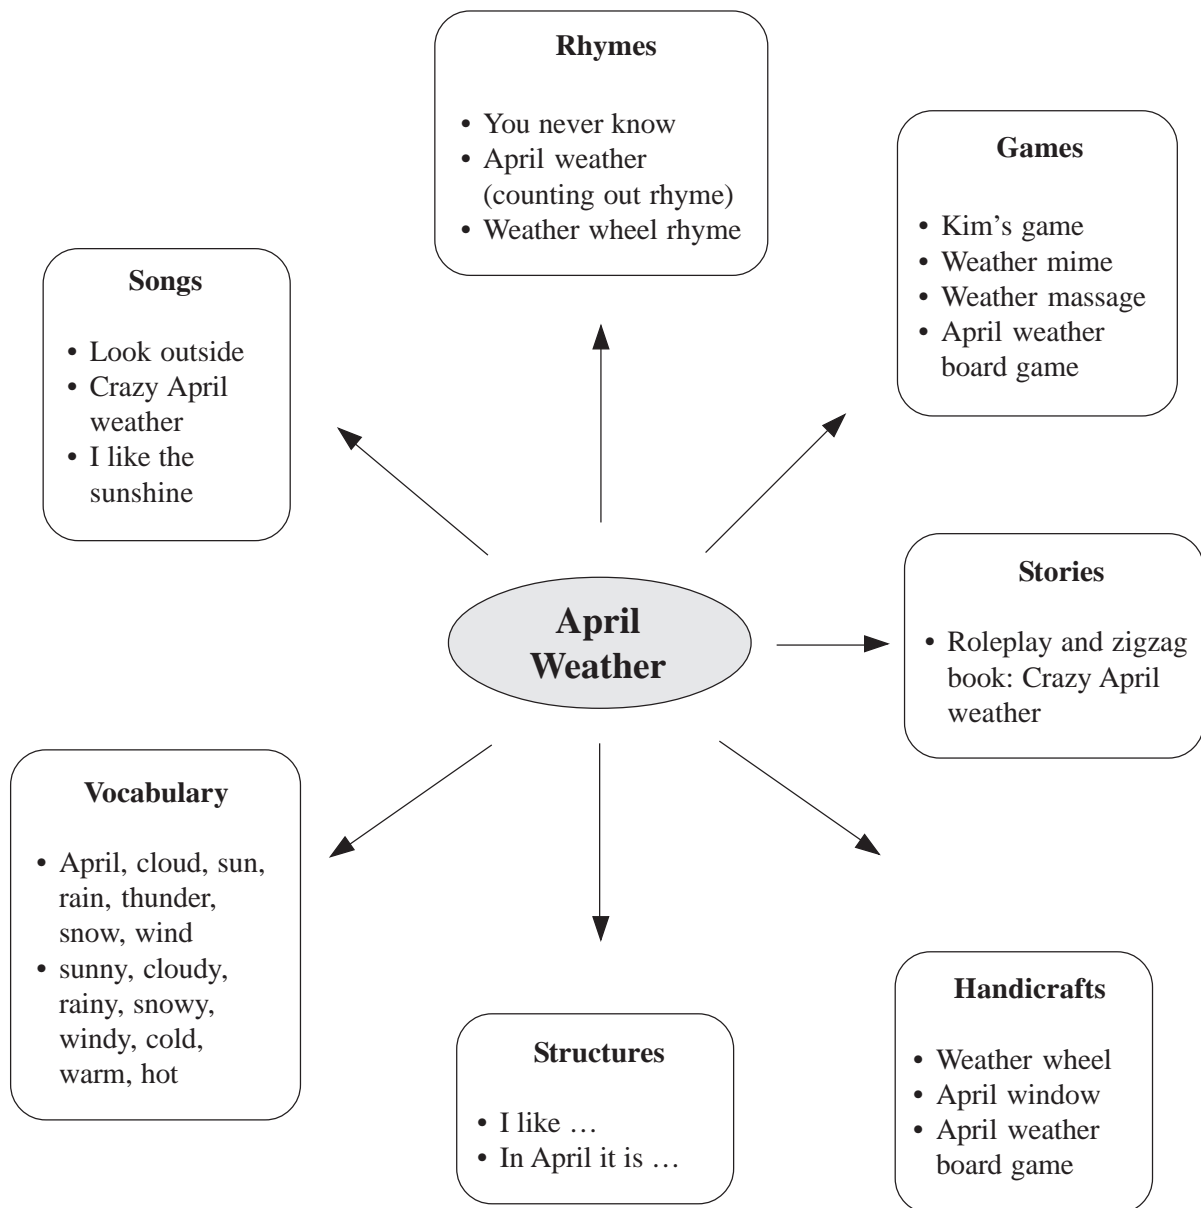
Rhymes

• You never know
• April weather (counting out rhyme)
• Weather wheel rhyme

Games

• Kim's game
• Weather mime
• Weather massage
• April weather board game

Songs

• Look outside
• Crazy April weather
• I like the sunshine

April Weather

Stories

• Roleplay and zigzag book: Crazy April weather

Vocabulary

• April, cloud, sun, rain, thunder, snow, wind
• sunny, cloudy, rainy, snowy, windy, cold, warm, hot

Structures

• I like …
• In April it is …

Handicrafts

• Weather wheel
• April window
• April weather board game